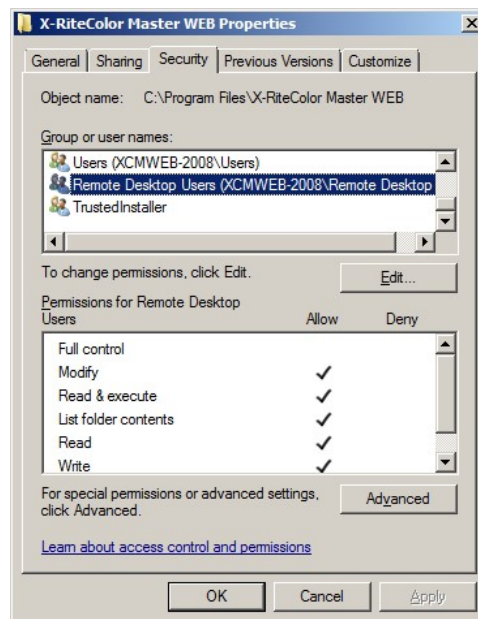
X-RiteColor Master WEB Properties

General | Sharing | Security | Previous Versions | Customize

Object name: C:\Program Files\X-RiteColor Master WEB

Group or user names:

Users (XCMWEB-2008\Users)
Remote Desktop Users (XCMWEB-2008\Remote Desktop
TrustedInstaller

To change permissions, click Edit.

Edit...

Permissions for Remote Desktop Users

| | Allow | Deny |
|---|---|---|
| Full control | | |
| Modify | ✓ | |
| Read & execute | ✓ | |
| List folder contents | ✓ | |
| Read | ✓ | |
| Write | ✓ | |

For special permissions or advanced settings, click Advanced.

Advanced

Learn about access control and permissions

OK Cancel Apply